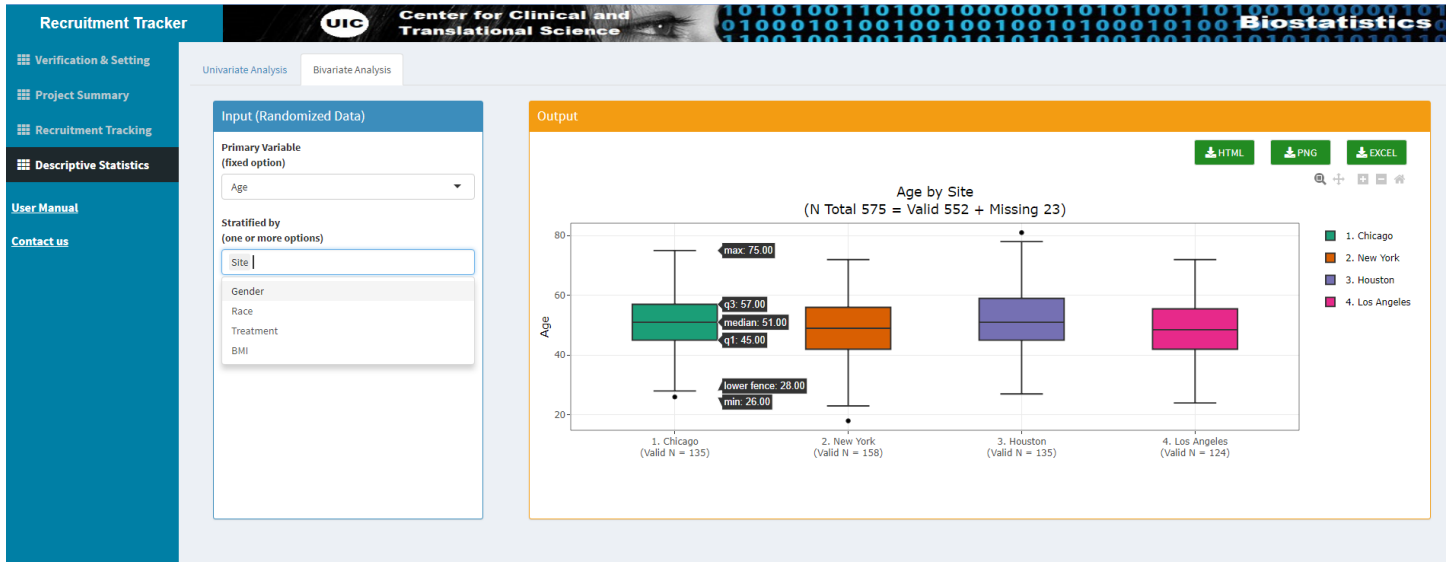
Recruitment Tracker

UIC Center for Clinical and Translational Science

Biostatistics

Verification & Setting

Project Summary

Recruitment Tracking

Descriptive Statistics

User Manual

Contact us

Univariate Analysis

Bivariate Analysis

Input (Randomized Data)

Primary Variable
(fixed option)

Age

Stratified by
(one or more options)

Site

Gender

Race

Treatment

BMI

Output

HTML

PNG

EXCEL

Age by Site
(N Total 575 = Valid 552 + Missing 23)

Age

80

60

40

20

max: 75.00

q3: 57.00

median: 51.00

q1: 45.00

lower fence: 28.00

min: 26.00

1. Chicago
(Valid N = 135)

2. New York
(Valid N = 158)

3. Houston
(Valid N = 135)

4. Los Angeles
(Valid N = 124)

1. Chicago

2. New York

3. Houston

4. Los Angeles